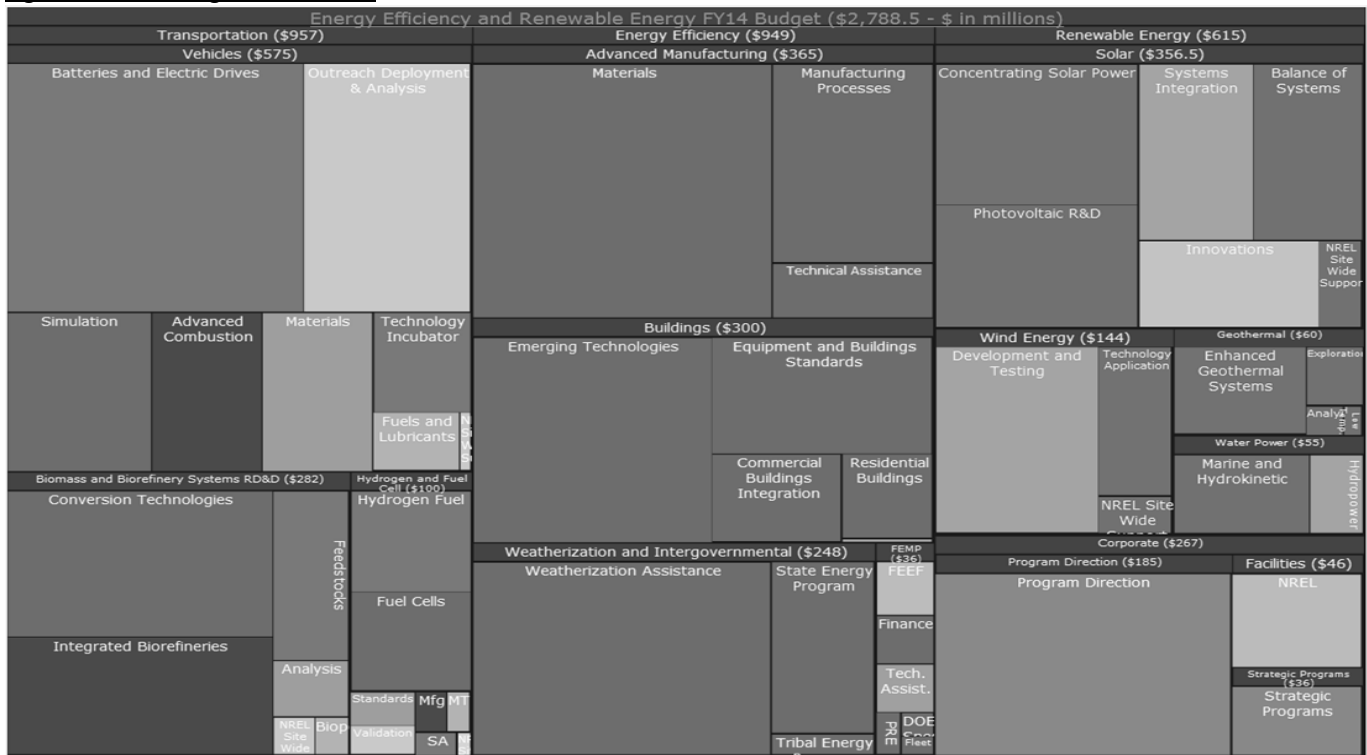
Energy Efficiency and Renewable Energy FY14 Budget ($2,788.5 - $ in millions)

Transportation ($957)
Vehicles ($575)
Batteries and Electric Drives
Outreach Deployment & Analysis
Simulation
Advanced Combustion
Materials
Technology Incubator
Fuels and Lubricants
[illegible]
Biomass and Biorefinery Systems RD&D ($282)
Conversion Technologies
Feedstocks
Integrated Biorefineries
Analysis
NREL Site Wide
Biop
Hydrogen and Fuel Cell ($100)
Hydrogen Fuel
Fuel Cells
Standards
Mfg
MT
Validation
SA

Energy Efficiency ($949)
Advanced Manufacturing ($365)
Materials
Manufacturing Processes
Technical Assistance
Buildings ($300)
Emerging Technologies
Equipment and Buildings Standards
Commercial Buildings Integration
Residential Buildings
Weatherization and Intergovernmental ($248)
Weatherization Assistance
State Energy Program
Tribal Energy
FEMP ($36)
FEEF
Finance
Tech. Assist.
PRE
DOE
Fleet

Renewable Energy ($615)
Solar ($356.5)
Concentrating Solar Power
Systems Integration
Balance of Systems
Photovoltaic R&D
Innovations
NREL Site Wide Suppor
Wind Energy ($144)
Development and Testing
Technology Application
NREL Site Wide
Geothermal ($60)
Enhanced Geothermal Systems
Exploration
Analy
Low Temp
Water Power ($55)
Marine and Hydrokinetic
Hydropower
Corporate ($267)
Program Direction ($185)
Program Direction
Facilities ($46)
NREL
Strategic Programs ($36)
Strategic Programs